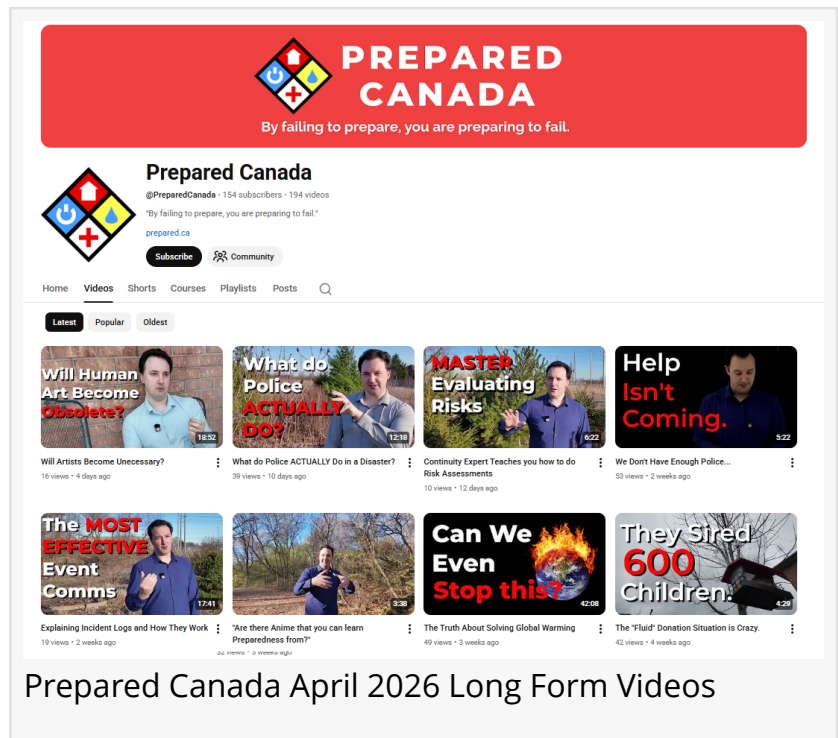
PREPARED CANADA
By failing to prepare, you are preparing to fail.

Prepared Canada
@PreparedCanada • 154 subscribers • 194 videos
"By failing to prepare, you are preparing to fail."
prepared.ca
Subscribe
Community

Home Videos Shorts Courses Playlists Posts

Latest Popular Oldest

Will Human Art Become Obsolete?
18:52
Will Artists Become Unecessary?
16 views • 4 days ago

What do Police ACTUALLY DO?
12:18
What do Police ACTUALLY Do in a Disaster?
39 views • 10 days ago

MASTER Evaluating Risks
6:22
Continuity Expert Teaches you how to do Risk Assessments
10 views • 12 days ago

Help Isn't Coming.
5:22
We Don't Have Enough Police...
53 views • 2 weeks ago

The MOST EFFECTIVE Event Comms
17:41
Explaining Incident Logs and How They Work
19 views • 2 weeks ago

3:38
"Are there Anime that you can learn Preparedness from?"
32 views • 3 weeks ago

Can We Even Stop this?
42:08
The Truth About Solving Global Warming
49 views • 3 weeks ago

They Sired 600 Children.
4:29
The "Fluid" Donation Situation is Crazy.
42 views • 4 weeks ago

Prepared Canada April 2026 Long Form Videos